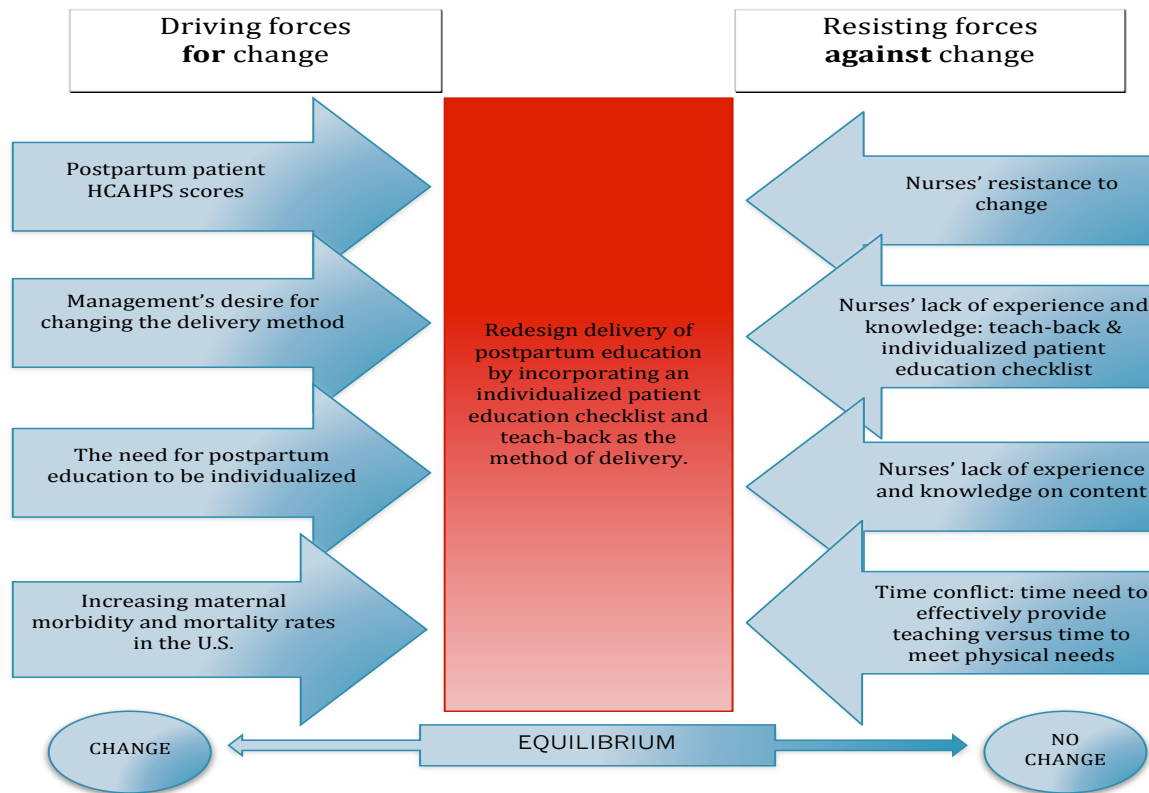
Driving forces **for** change

Resisting forces **against** change

Postpartum patient HCAHPS scores

Management's desire for changing the delivery method

The need for postpartum education to be individualized

Increasing maternal morbidity and mortality rates in the U.S.

Redesign delivery of postpartum education by incorporating an individualized patient education checklist and teach-back as the method of delivery.

Nurses' resistance to change

Nurses' lack of experience and knowledge: teach-back & individualized patient education checklist

Nurses' lack of experience and knowledge on content

Time conflict: time need to effectively provide teaching versus time to meet physical needs

CHANGE

EQUILIBRIUM

NO CHANGE